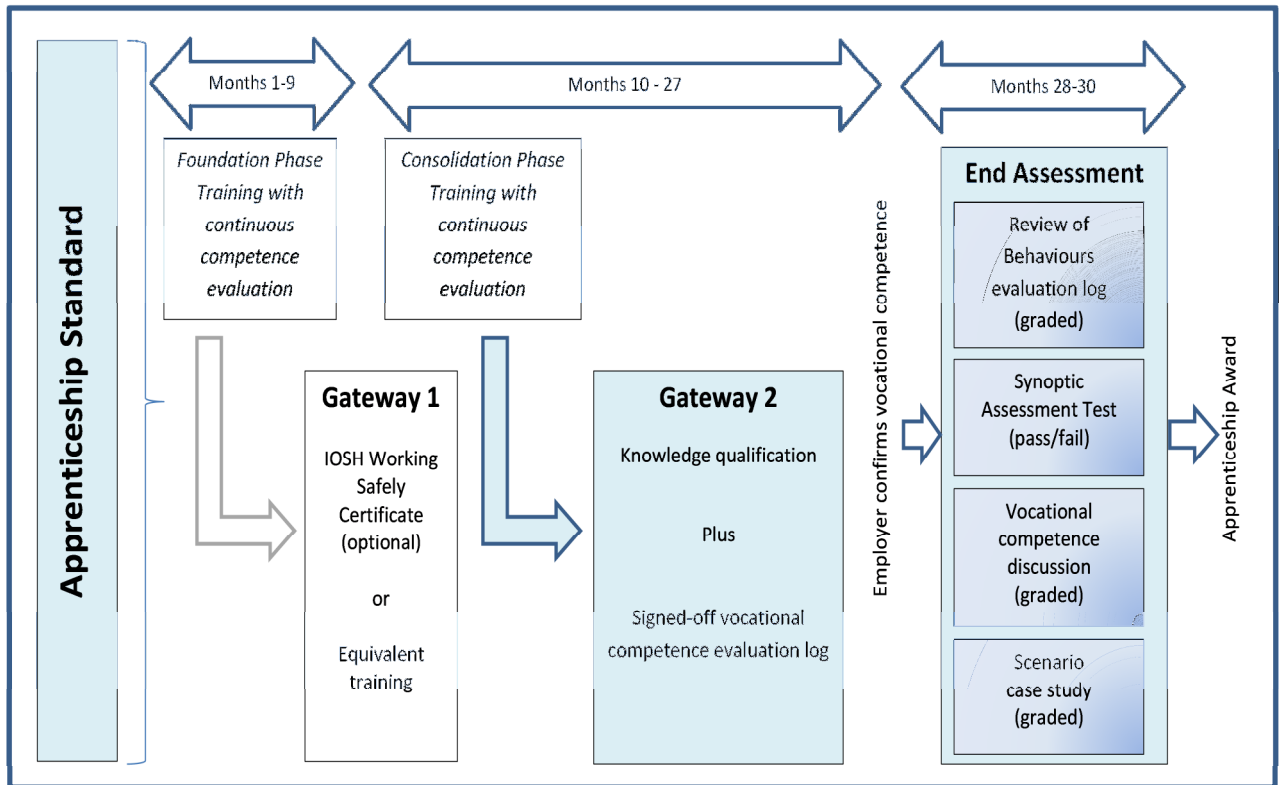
Apprenticeship Standard

Months 1-9

Months 10 - 27

Months 28-30

Foundation Phase Training with continuous competence evaluation

Consolidation Phase Training with continuous competence evaluation

Gateway 1

IOSH Working Safely Certificate (optional)

or

Equivalent training

Gateway 2

Knowledge qualification

Plus

Signed-off vocational competence evaluation log

Employer confirms vocational competence

End Assessment

Review of Behaviours evaluation log (graded)

Synoptic Assessment Test (pass/fail)

Vocational competence discussion (graded)

Scenario case study (graded)

Apprenticeship Award